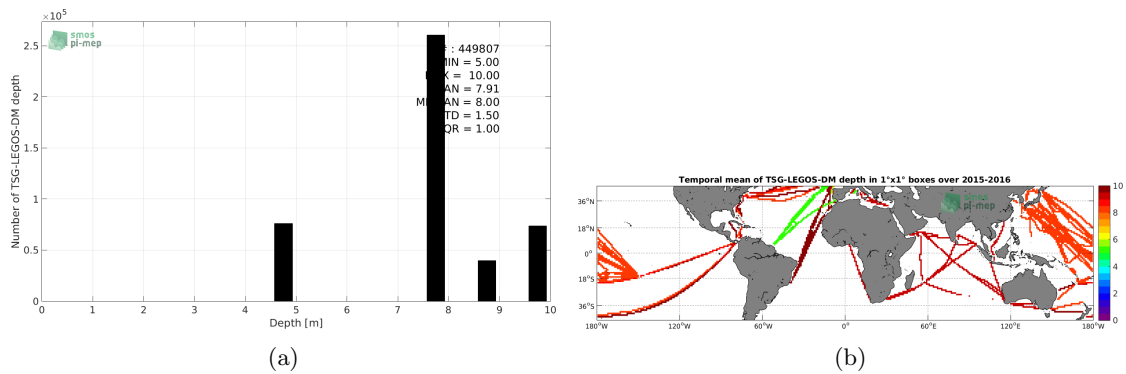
$\times10^5$

2.5

2

1.5

1

0.5

0

smos pi-mep

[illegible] : 449807
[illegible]MIN = 5.00
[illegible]X = 10.00
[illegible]AN = 7.91
M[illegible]AN = 8.00
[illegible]TD = 1.50
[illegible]QR = 1.00

Number of TSG-LEGOS-DM depth

0 1 2 3 4 5 6 7 8 9 10

Depth [m]

(a)

Temporal mean of TSG-LEGOS-DM depth in 1°x1° boxes over 2015-2016

smos pi-mep

36°N
18°N
0°
18°S
36°S

180°W 120°W 60°W 0° 60°E 120°E 180°W

10
8
6
4
2
0

(b)